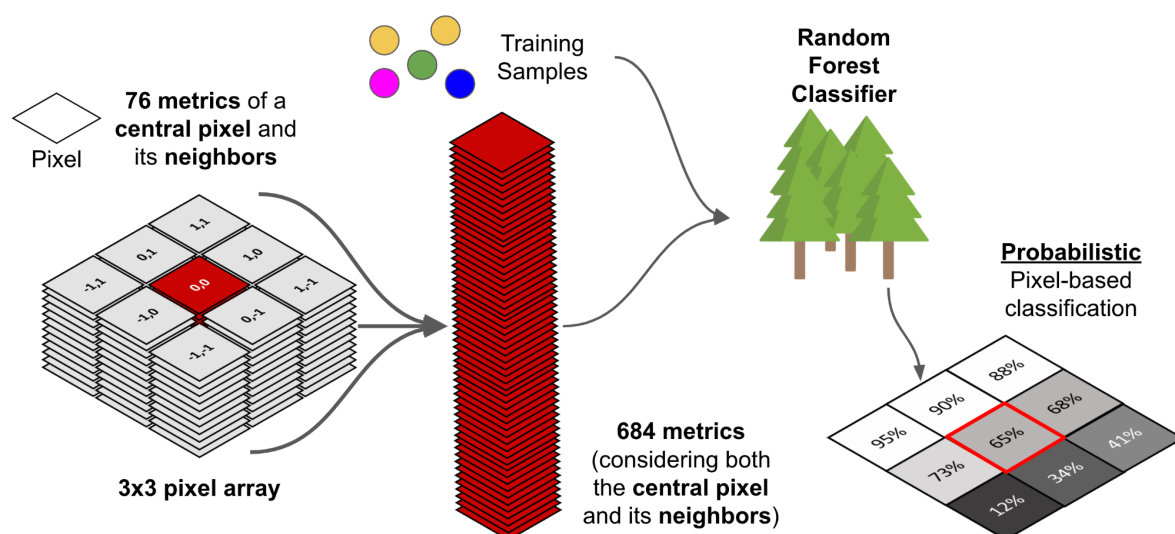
Pixel

**76 metrics** of a **central pixel** and its **neighbors**

1,1
0,1
1,0
-1,1
0,0
1,-1
-1,0
0,-1
-1,-1

**3x3 pixel array**

Training Samples

**684 metrics** (considering both the **central pixel** and its **neighbors**)

**Random Forest Classifier**

**Probabilistic** Pixel-based classification

88%
90%
68%
95%
65%
41%
73%
34%
12%